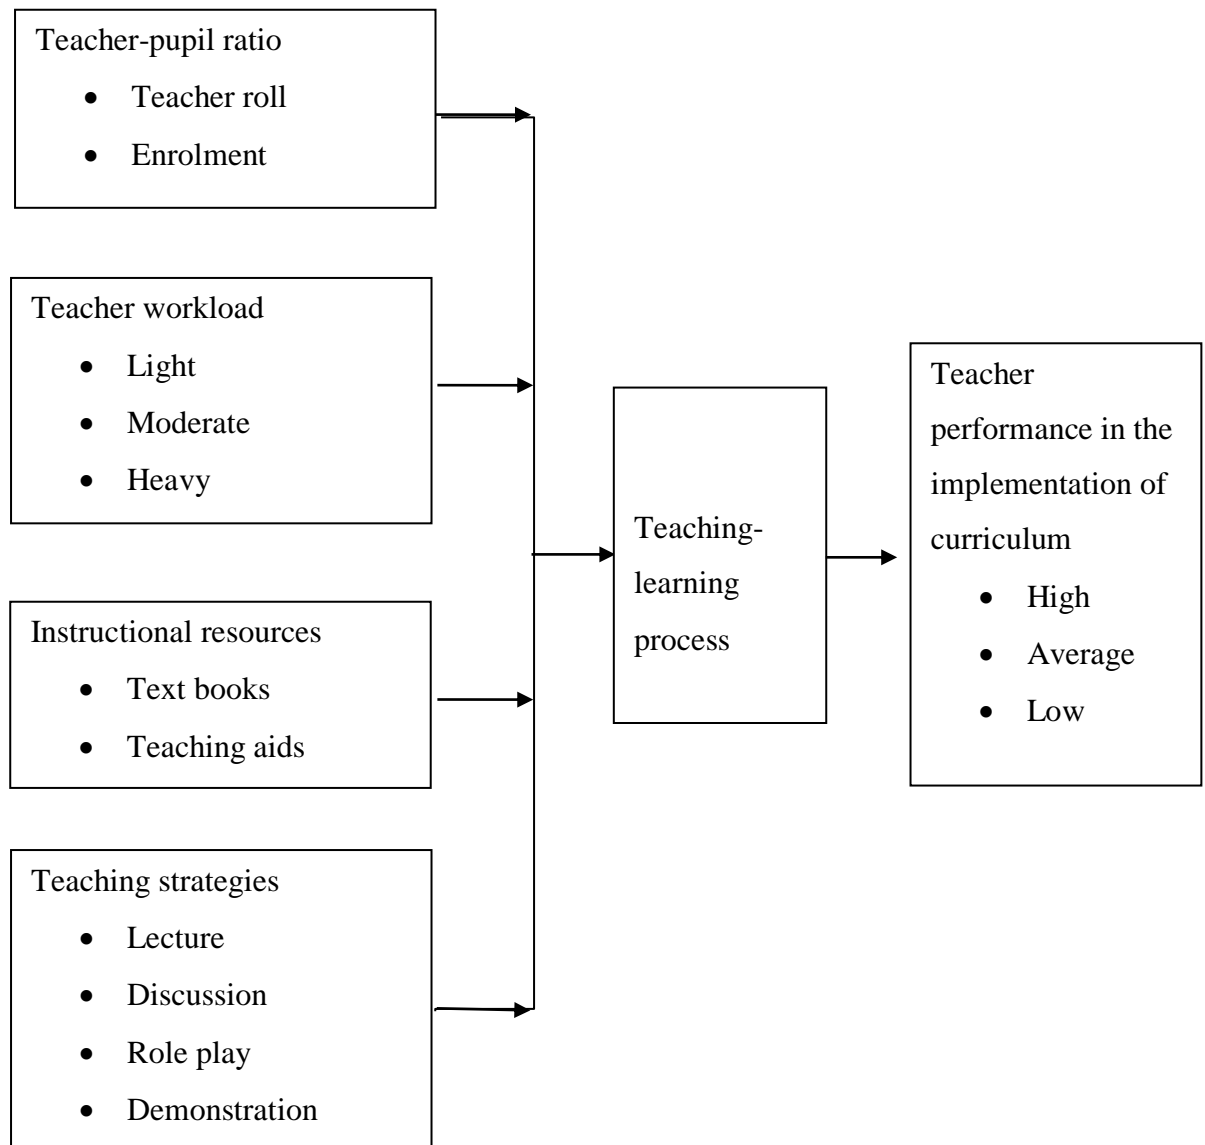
Teacher-pupil ratio
- Teacher roll
- Enrolment

Teacher workload
- Light
- Moderate
- Heavy

Instructional resources
- Text books
- Teaching aids

Teaching strategies
- Lecture
- Discussion
- Role play
- Demonstration

Teaching-learning process

Teacher performance in the implementation of curriculum
- High
- Average
- Low